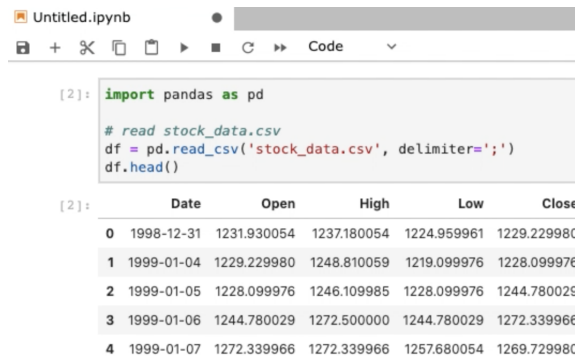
Untitled.ipynb

Code

[2]: import pandas as pd

# read stock_data.csv
df = pd.read_csv('stock_data.csv', delimiter=';')
df.head()

[2]:

| | Date | Open | High | Low | Close |
|---|---|---|---|---|---|
| 0 | 1998-12-31 | 1231.930054 | 1237.180054 | 1224.959961 | 1229.22998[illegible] |
| 1 | 1999-01-04 | 1229.229980 | 1248.810059 | 1219.099976 | 1228.09997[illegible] |
| 2 | 1999-01-05 | 1228.099976 | 1246.109985 | 1228.099976 | 1244.78002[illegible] |
| 3 | 1999-01-06 | 1244.780029 | 1272.500000 | 1244.780029 | 1272.33996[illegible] |
| 4 | 1999-01-07 | 1272.339966 | 1272.339966 | 1257.680054 | 1269.72998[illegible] |